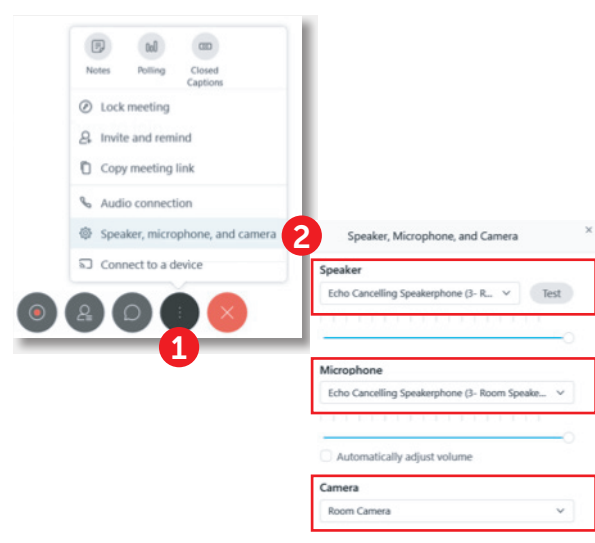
Notes
Polling
Closed Captions

Lock meeting
Invite and remind
Copy meeting link
Audio connection
Speaker, microphone, and camera
Connect to a device

1

2

Speaker, Microphone, and Camera

×

Speaker
Echo Cancelling Speakerphone (3- R...
Test

Microphone
Echo Cancelling Speakerphone (3- Room Speake...

Automatically adjust volume

Camera
Room Camera